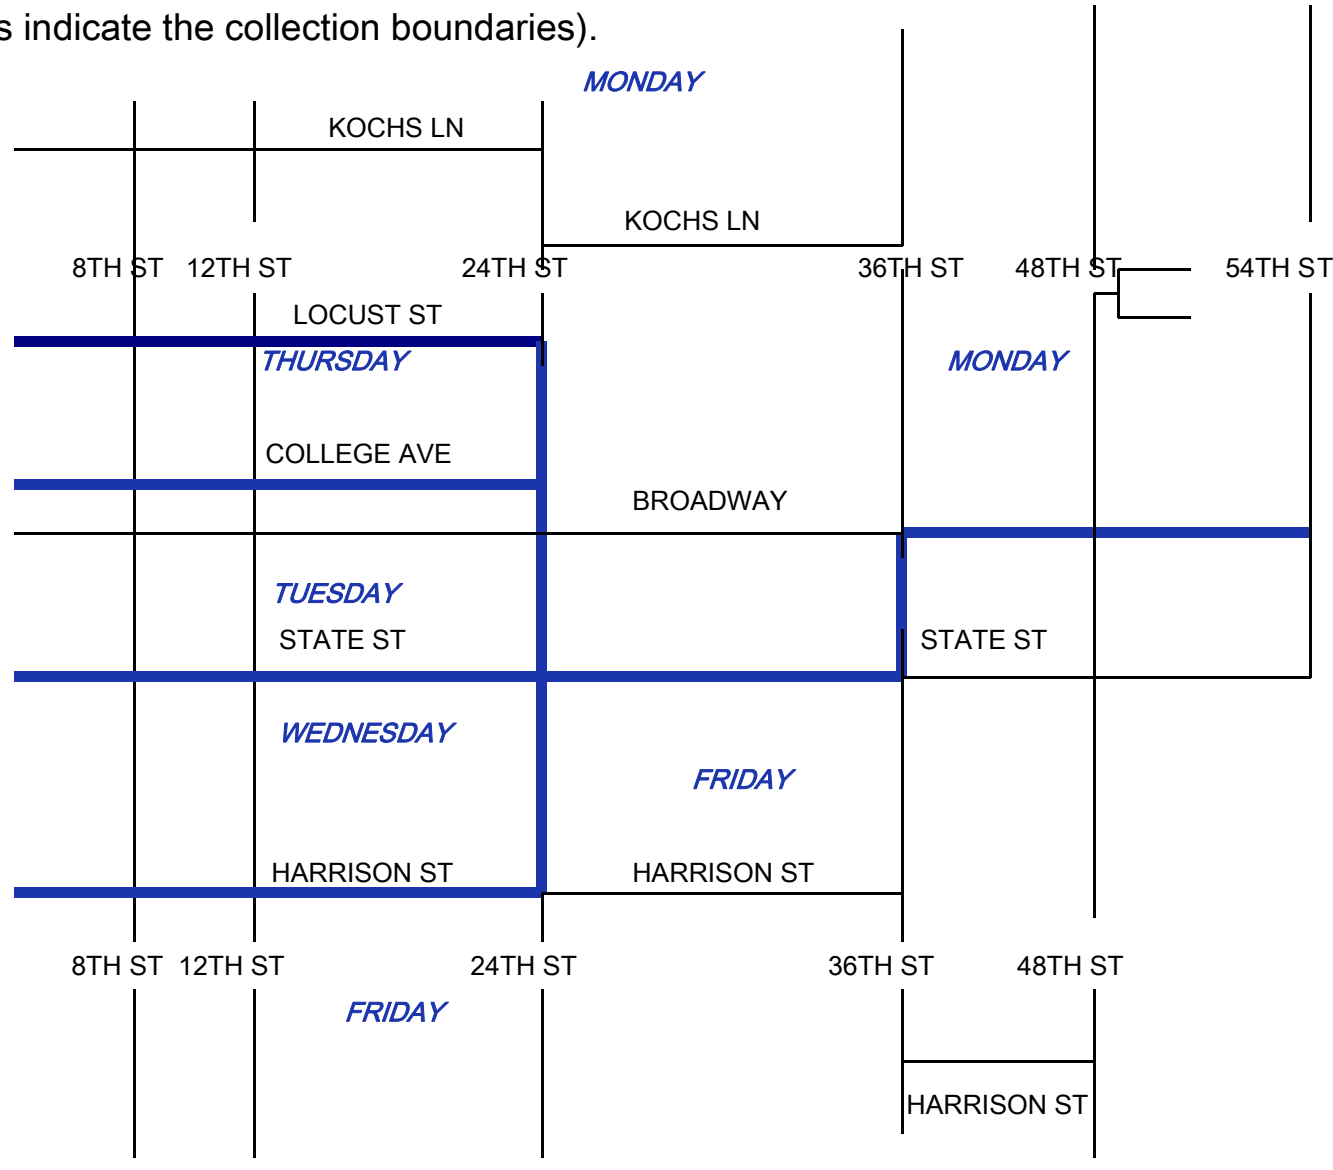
s indicate the collection boundaries).

MONDAY

KOCHS LN

KOCHS LN

8TH ST 12TH ST 24TH ST 36TH ST 48TH ST 54TH ST

LOCUST ST

THURSDAY

MONDAY

COLLEGE AVE

BROADWAY

TUESDAY

STATE ST

STATE ST

WEDNESDAY

FRIDAY

HARRISON ST

HARRISON ST

8TH ST 12TH ST 24TH ST 36TH ST 48TH ST

FRIDAY

HARRISON ST